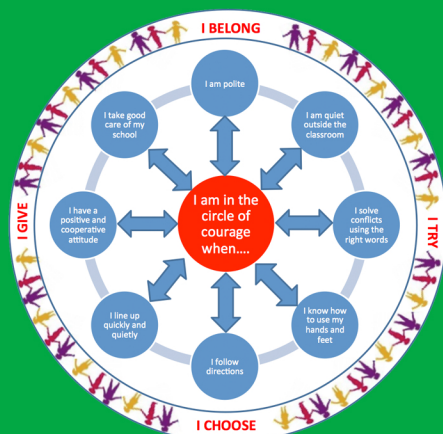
I BELONG

I TRY

I CHOOSE

I GIVE

I am in the circle of courage when....

I am polite

I am quiet outside the classroom

I solve conflicts using the right words

I know how to use my hands and feet

I follow directions

I line up quickly and quietly

I have a positive and cooperative attitude

I take good care of my school